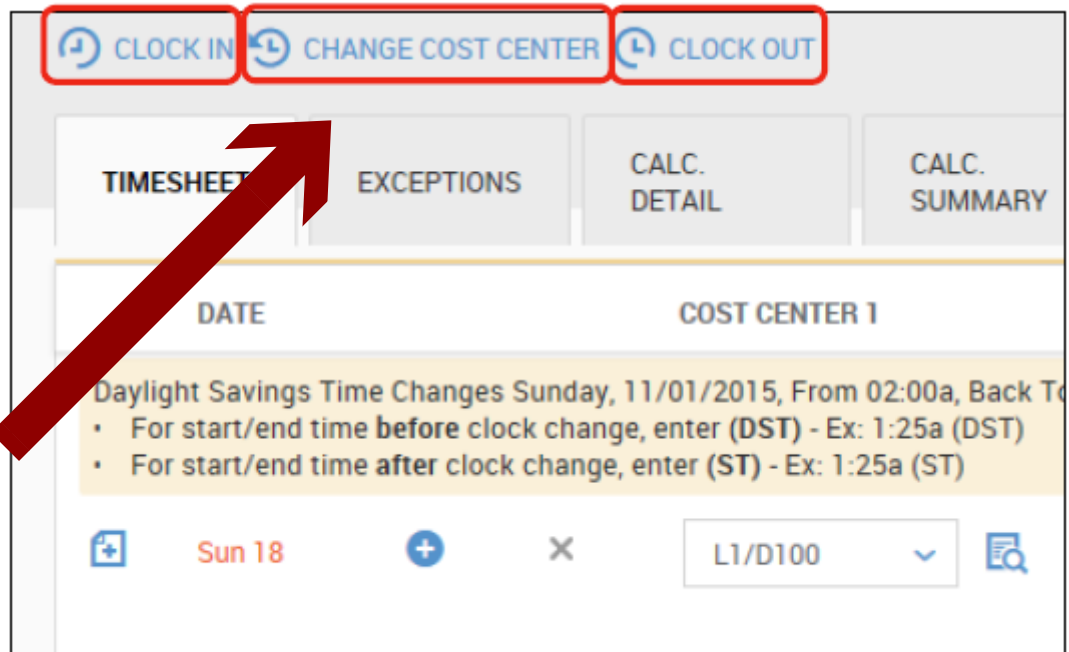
CLOCK IN CHANGE COST CENTER CLOCK OUT

TIMESHEE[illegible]

EXCEPTIONS

CALC. DETAIL

CALC. SUMMARY

DATE

COST CENTER 1

Daylight Savings Time Changes Sunday, 11/01/2015, From 02:00a, Back To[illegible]
• For start/end time **before** clock change, enter **(DST)** - Ex: 1:25a (DST)
• For start/end time **after** clock change, enter **(ST)** - Ex: 1:25a (ST)

Sun 18

L1/D100